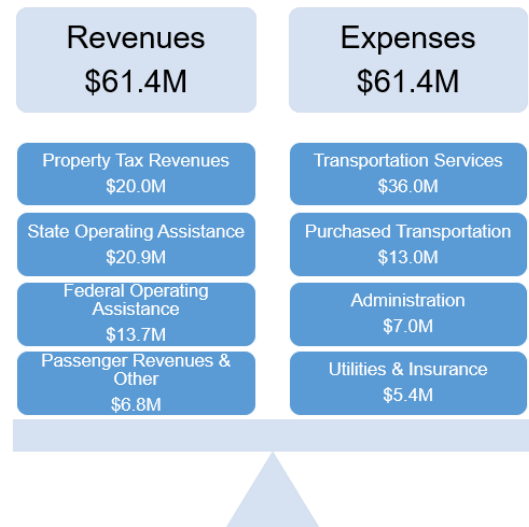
Revenues
$61.4M

Property Tax Revenues
$20.0M

State Operating Assistance
$20.9M

Federal Operating Assistance
$13.7M

Passenger Revenues & Other
$6.8M

Expenses
$61.4M

Transportation Services
$36.0M

Purchased Transportation
$13.0M

Administration
$7.0M

Utilities & Insurance
$5.4M